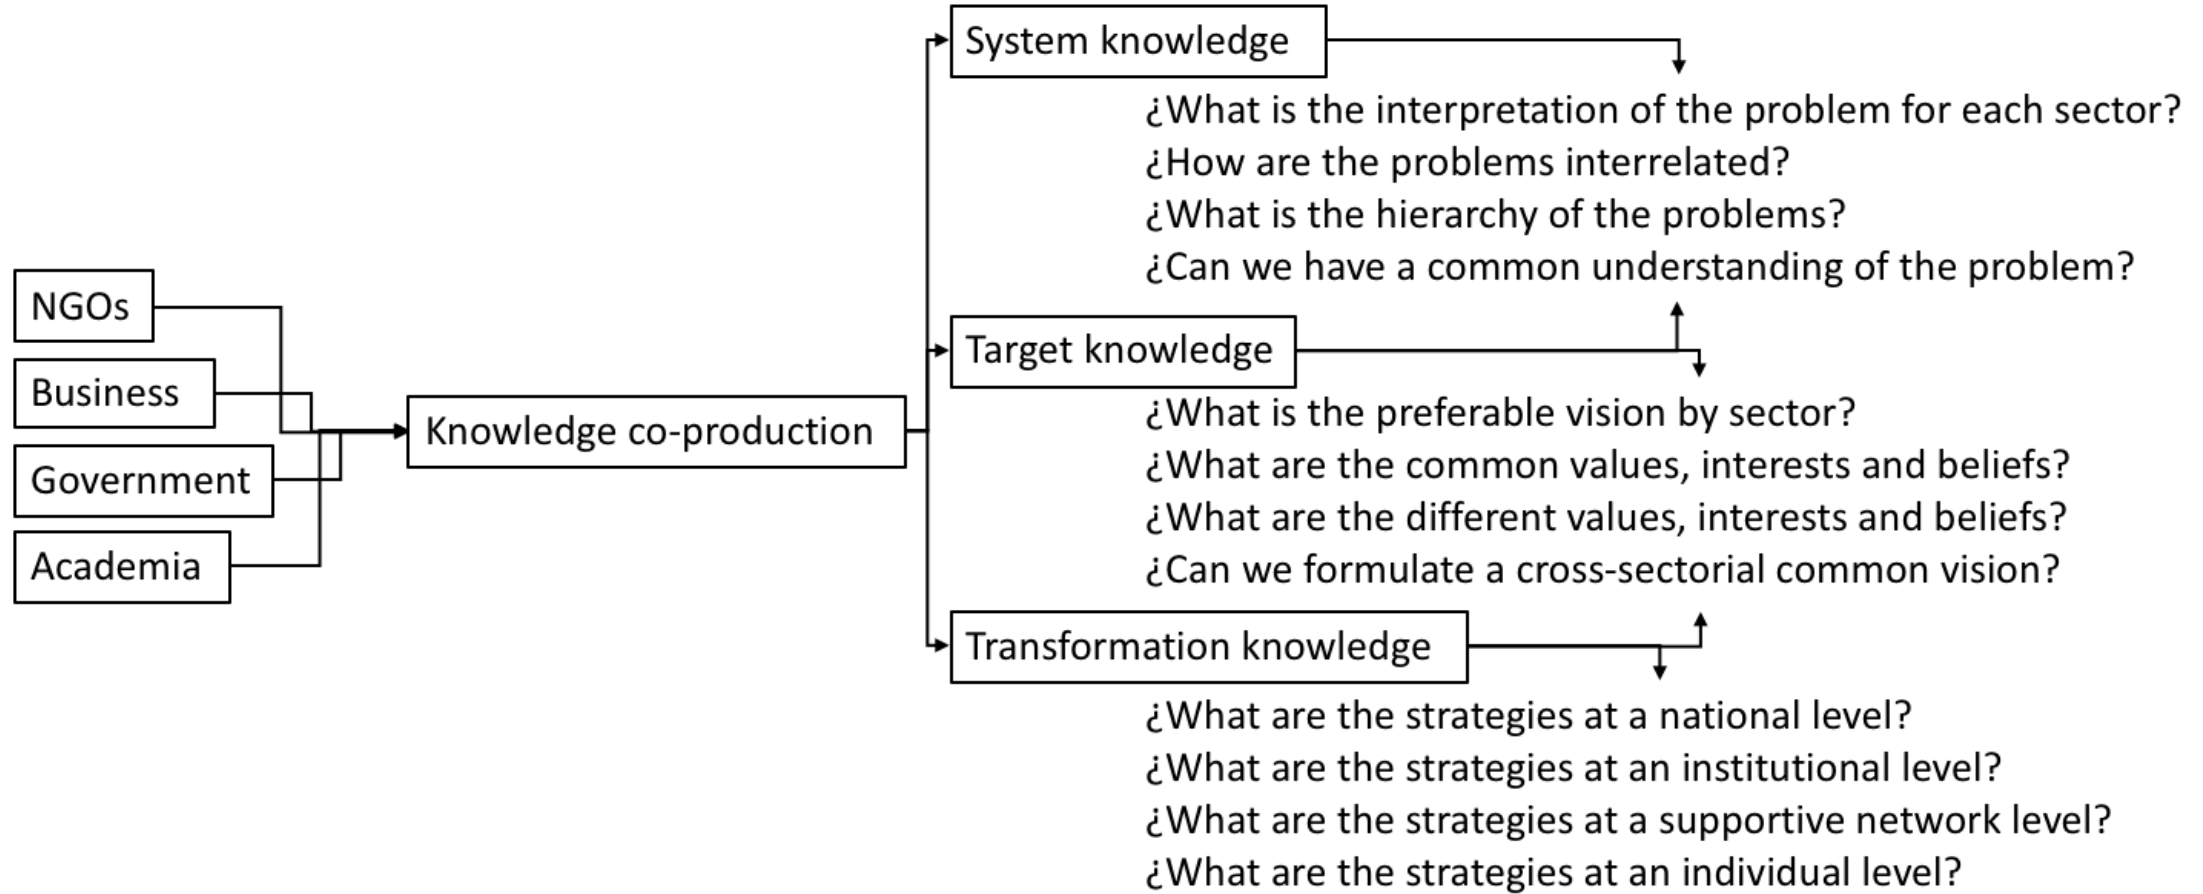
NGOs
Business
Government
Academia

Knowledge co-production

System knowledge

¿What is the interpretation of the problem for each sector?
¿How are the problems interrelated?
¿What is the hierarchy of the problems?
¿Can we have a common understanding of the problem?

Target knowledge

¿What is the preferable vision by sector?
¿What are the common values, interests and beliefs?
¿What are the different values, interests and beliefs?
¿Can we formulate a cross-sectorial common vision?

Transformation knowledge

¿What are the strategies at a national level?
¿What are the strategies at an institutional level?
¿What are the strategies at a supportive network level?
¿What are the strategies at an individual level?